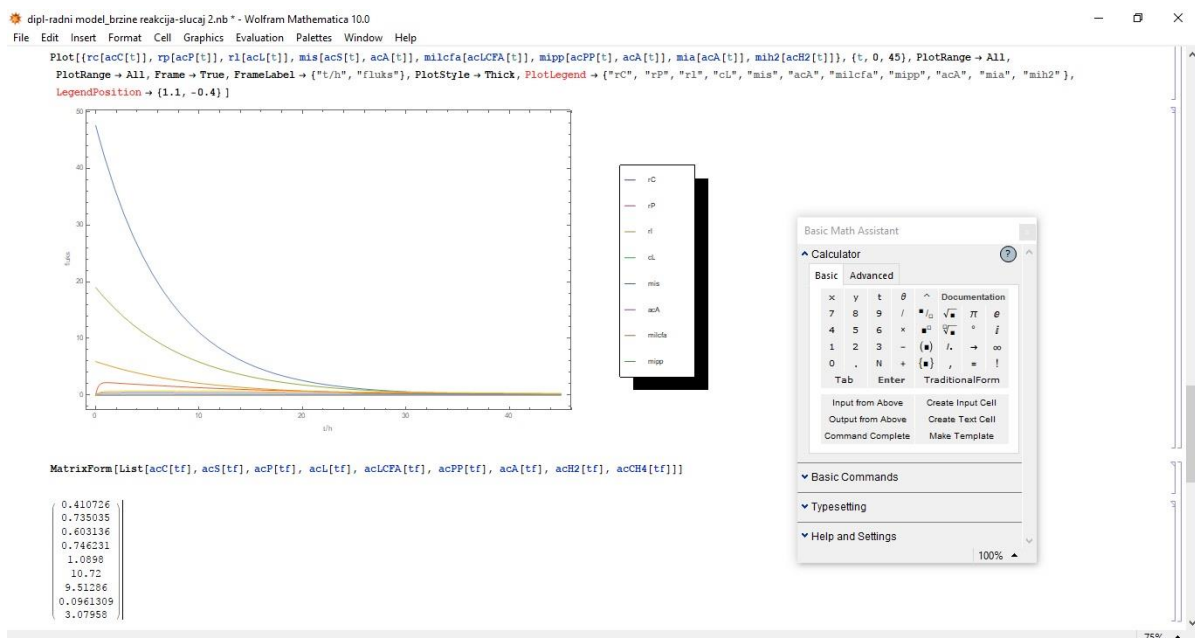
dipl-radni model_brzine reakcija-slucaj 2.nb * - Wolfram Mathematica 10.0

File Edit Insert Format Cell Graphics Evaluation Palettes Window Help

Plot[{rc[acC[t]], rp[acP[t]], rl[acL[t]], mis[acS[t], acA[t]], milcfa[acLCFA[t]], mipp[acPP[t], acA[t]], mia[acA[t]], mih2[acH2[t]]}, {t, 0, 45}, PlotRange → All, PlotRange → All, Frame → True, FrameLabel → {"t/h", "fluks"}, PlotStyle → Thick, PlotLegend → {"rC", "rP", "rl", "cL", "mis", "acA", "milcfa", "mipp", "acA", "mia", "mih2"}, LegendPosition → {1.1, -0.4}]

50
40
30
20
10
0
fluks
0 10 20 30 40
t/h

rC
rP
rl
cL
mis
acA
milcfa
mipp

Basic Math Assistant
Calculator
Basic Advanced
× y t θ ^ Documentation
7 8 9 / π e
4 5 6 × ° i
1 2 3 − (■) /. → ∞
0 . N + {■} , = !
Tab Enter TraditionalForm
Input from Above Create Input Cell
Output from Above Create Text Cell
Command Complete Make Template
Basic Commands
Typesetting
Help and Settings
100%

MatrixForm[List[acC[tf], acS[tf], acP[tf], acL[tf], acLCFA[tf], acPP[tf], acA[tf], acH2[tf], acCH4[tf]]]

0.410726
0.735035
0.603136
0.746231
1.0898
10.72
9.51286
0.0961309
3.07958

75%